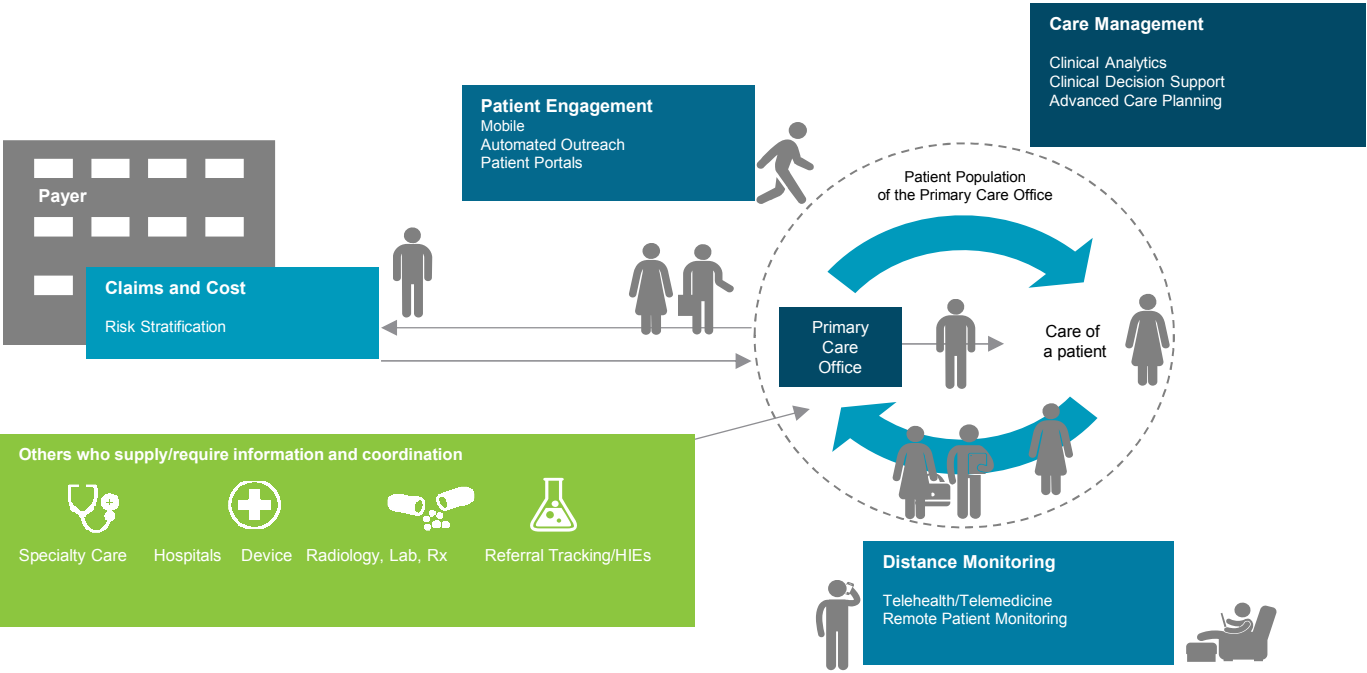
Care Management

Clinical Analytics
Clinical Decision Support
Advanced Care Planning

Patient Engagement
Mobile
Automated Outreach
Patient Portals

Payer

Claims and Cost

Risk Stratification

Patient Population of the Primary Care Office

Primary Care Office

Care of a patient

Others who supply/require information and coordination

Specialty Care

Hospitals

Device

Radiology, Lab, Rx

Referral Tracking/HIEs

Distance Monitoring

Telehealth/Telemedicine
Remote Patient Monitoring